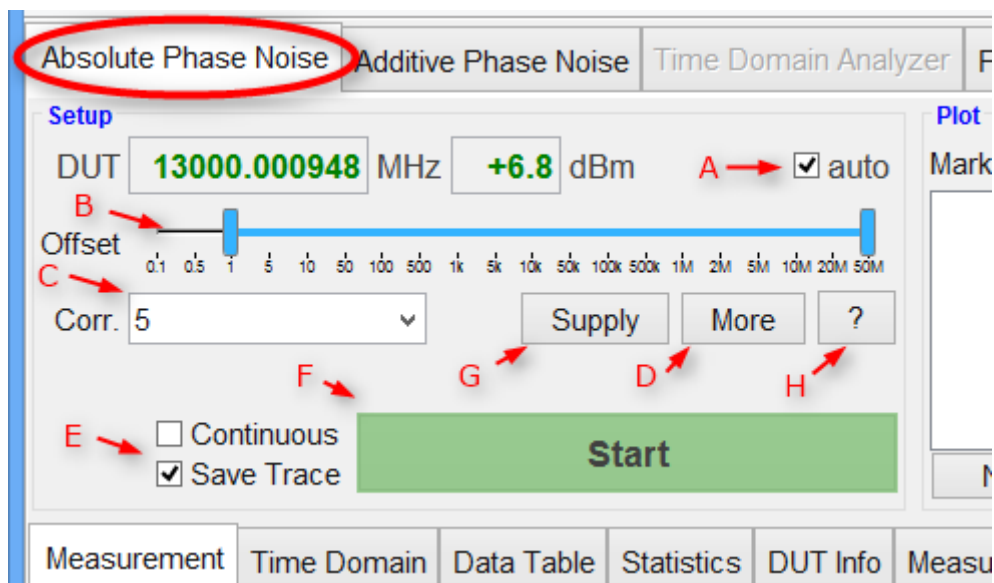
Absolute Phase Noise | Additive Phase Noise | Time Domain Analyzer | F

Setup

DUT 13000.000948 MHz +6.8 dBm

A auto

B

Offset

0.1 0.5 1 5 10 50 100 500 1k 5k 10k 50k 100k 500k 1M 2M 5M 10M 20M 50M

C

Corr. 5

Supply More ?

G D H

F

E

Continuous

Save Trace

Start

Plot

Mark

N

Measurement | Time Domain | Data Table | Statistics | DUT Info | Measu